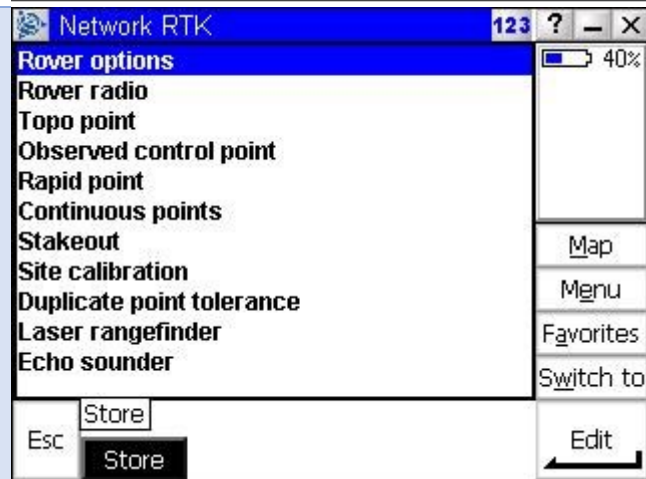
Network RTK
123 ? – X
Rover options
Rover radio
Topo point
Observed control point
Rapid point
Continuous points
Stakeout
Site calibration
Duplicate point tolerance
Laser rangefinder
Echo sounder

40%

Map
Menu
Favorites
Switch to

Esc
Store
Store
Edit